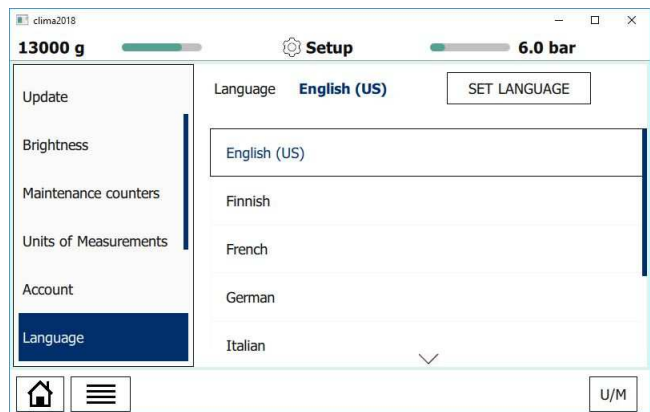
clima2018

13000 g

Setup

6.0 bar

Update

Brightness

Maintenance counters

Units of Measurements

Account

Language

Language English (US)

SET LANGUAGE

English (US)

Finnish

French

German

Italian

U/M